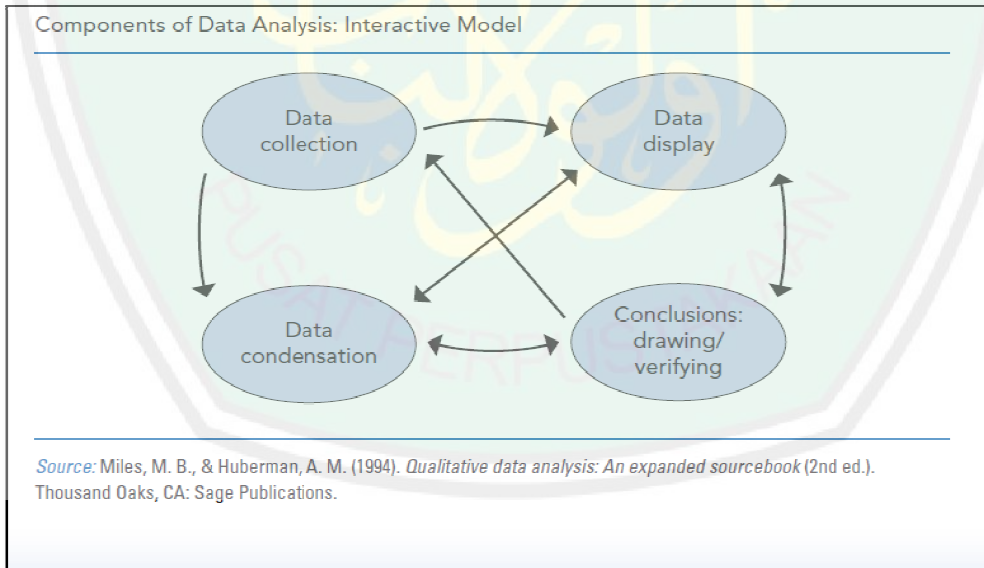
Components of Data Analysis: Interactive Model

Data collection

Data display

Data condensation

Conclusions: drawing/ verifying

PUSAT PERPUSTAKAAN

Source: Miles, M. B., & Huberman, A. M. (1994). Qualitative data analysis: An expanded sourcebook (2nd ed.). Thousand Oaks, CA: Sage Publications.